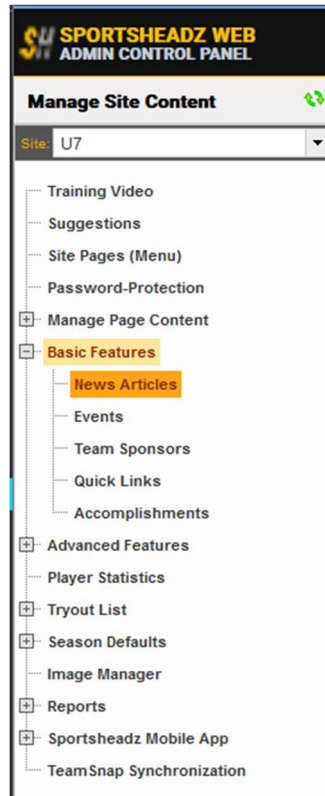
SH SPORTSHEADZ WEB
ADMIN CONTROL PANEL

Manage Site Content

Site: U7

Training Video
Suggestions
Site Pages (Menu)
Password-Protection
Manage Page Content
Basic Features
News Articles
Events
Team Sponsors
Quick Links
Accomplishments
Advanced Features
Player Statistics
Tryout List
Season Defaults
Image Manager
Reports
Sportsheadz Mobile App
TeamSnap Synchronization